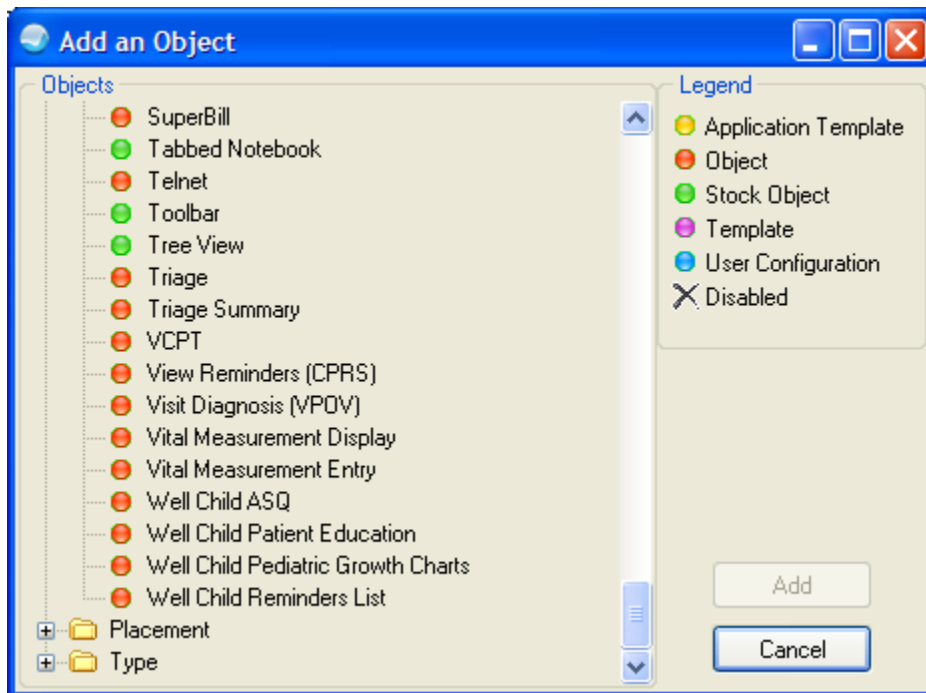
Add an Object

Objects

SuperBill
Tabbed Notebook
Telnet
Toolbar
Tree View
Triage
Triage Summary
VCPT
View Reminders (CPRS)
Visit Diagnosis (VPOV)
Vital Measurement Display
Vital Measurement Entry
Well Child ASQ
Well Child Patient Education
Well Child Pediatric Growth Charts
Well Child Reminders List
Placement
Type

Legend

Application Template
Object
Stock Object
Template
User Configuration
Disabled

Add
Cancel